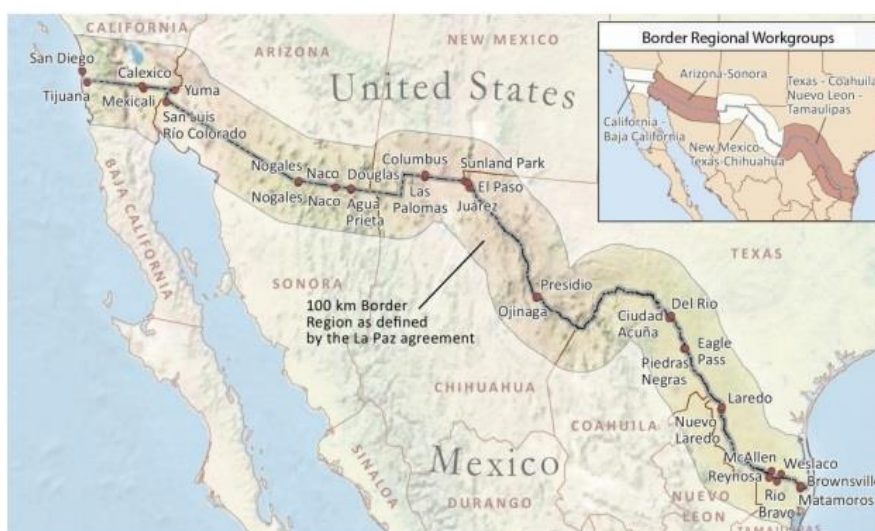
CALIFORNIA
ARIZONA
NEW MEXICO
United States
San Diego
Tijuana
Calexico
Mexicali
Yuma
San Luis Rio Colorado
Nogales
Nogales
Naco
Naco
Douglas
Agua Prieta
Columbus
Las Palomas
Sunland Park
El Paso
Juárez
BAJA CALIFORNIA
SONORA
100 km Border Region as defined by the La Paz agreement
Presidio
Ojinaga
Del Rio
Ciudad Acuña
Eagle Pass
Piedras Negras
Laredo
Nuevo Laredo
McAllen
Reynosa
Weslaco
Rio Bravo
Brownsville
Matamoros
TEXAS
CHIHUAHUA
COAHUILA
Mexico
SINALOA
DURANGO
NUEVO LEON
TAMAULIPAS

Border Regional Workgroups
California - Baja California
Arizona-Sonora
New Mexico-Texas-Chihuahua
Texas - Coahuila - Nuevo Leon - Tamaulipas